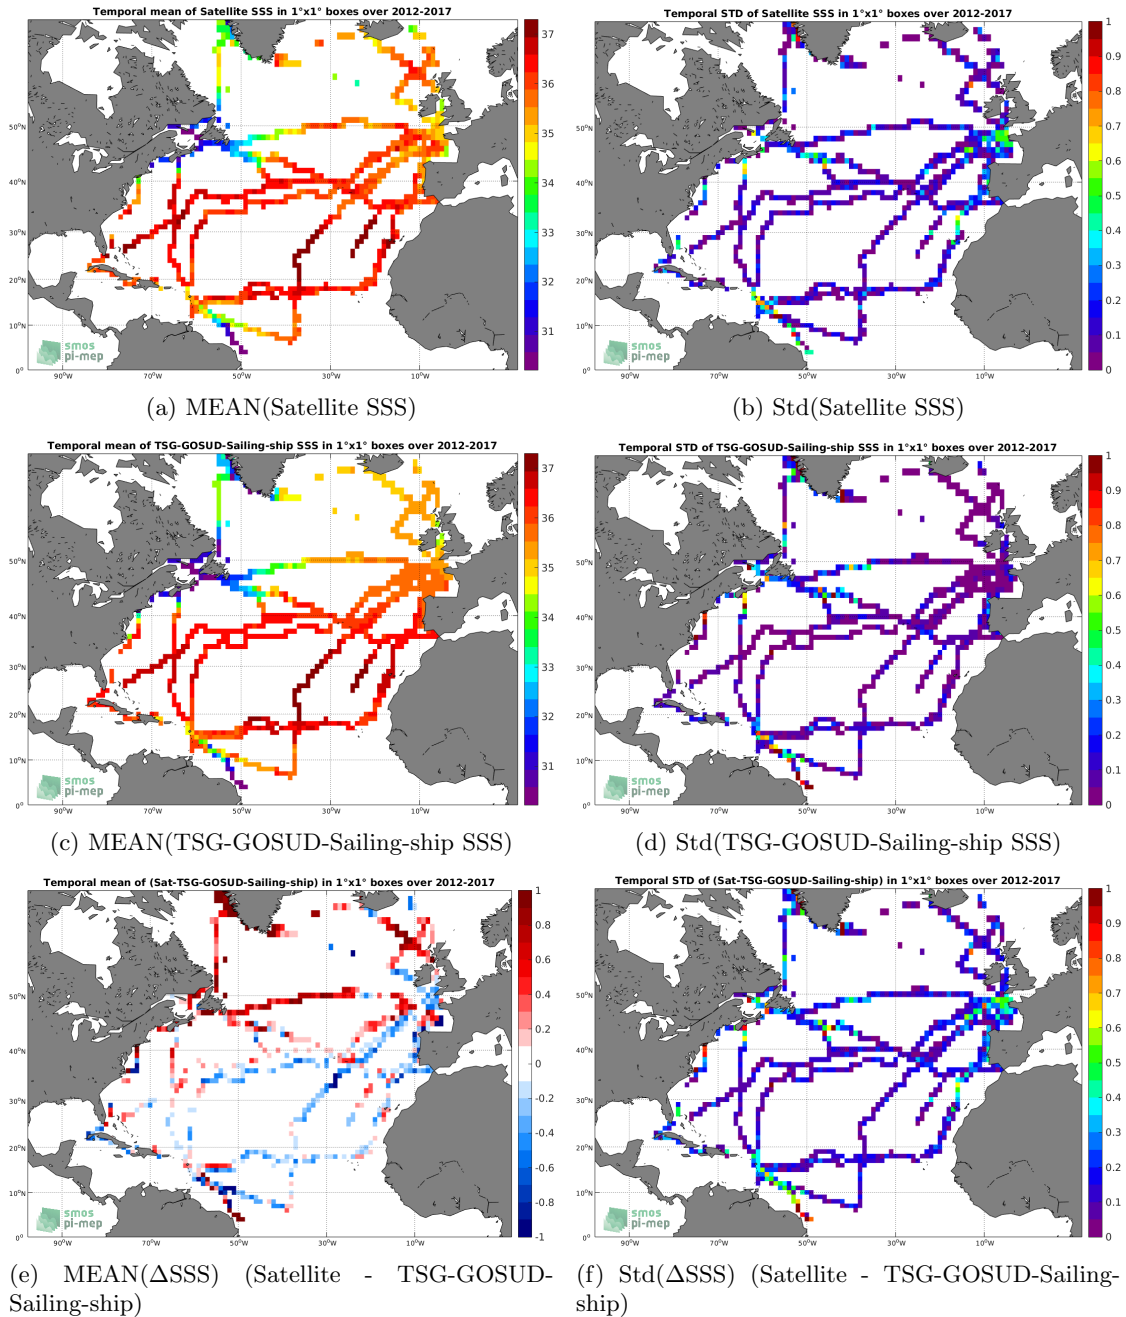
Temporal mean of Satellite SSS in 1°x1° boxes over 2012-2017

37 36 35 34 33 32 31

50°N 40°N 30°N 20°N 10°N 0°

90°W 70°W 50°W 30°W 10°W

smos pi-mep

(a) MEAN(Satellite SSS)

Temporal STD of Satellite SSS in 1°x1° boxes over 2012-2017

1 0.9 0.8 0.7 0.6 0.5 0.4 0.3 0.2 0.1 0

50°N 40°N 30°N 20°N 10°N 0°

90°W 70°W 50°W 30°W 10°W

smos pi-mep

(b) Std(Satellite SSS)

Temporal mean of TSG-GOSUD-Sailing-ship SSS in 1°x1° boxes over 2012-2017

37 36 35 34 33 32 31

50°N 40°N 30°N 20°N 10°N 0°

90°W 70°W 50°W 30°W 10°W

smos pi-mep

(c) MEAN(TSG-GOSUD-Sailing-ship SSS)

Temporal STD of TSG-GOSUD-Sailing-ship SSS in 1°x1° boxes over 2012-2017

1 0.9 0.8 0.7 0.6 0.5 0.4 0.3 0.2 0.1 0

50°N 40°N 30°N 20°N 10°N 0°

90°W 70°W 50°W 30°W 10°W

smos pi-mep

(d) Std(TSG-GOSUD-Sailing-ship SSS)

Temporal mean of (Sat-TSG-GOSUD-Sailing-ship) in 1°x1° boxes over 2012-2017

1 0.8 0.6 0.4 0.2 0 -0.2 -0.4 -0.6 -0.8 -1

50°N 40°N 30°N 20°N 10°N 0°

90°W 70°W 50°W 30°W 10°W

smos pi-mep

(e) MEAN($\Delta$SSS) (Satellite - TSG-GOSUD-Sailing-ship)

Temporal STD of (Sat-TSG-GOSUD-Sailing-ship) in 1°x1° boxes over 2012-2017

1 0.9 0.8 0.7 0.6 0.5 0.4 0.3 0.2 0.1 0

50°N 40°N 30°N 20°N 10°N 0°

90°W 70°W 50°W 30°W 10°W

smos pi-mep

(f) Std($\Delta$SSS) (Satellite - TSG-GOSUD-Sailing-ship)